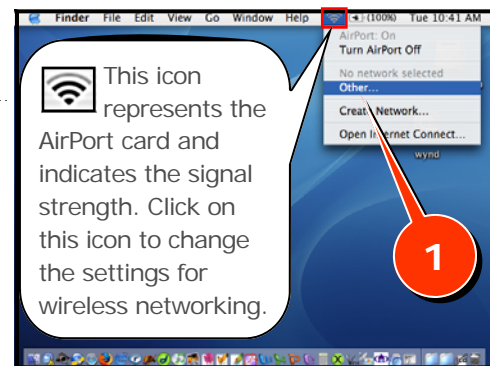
Finder File Edit View Go Window Help (100%) Tue 10:41 AM

AirPort: On
Turn AirPort Off
No network selected
Other...
Create Network...
Open Internet Connect...

wynd

This icon represents the AirPort card and indicates the signal strength. Click on this icon to change the settings for wireless networking.

1